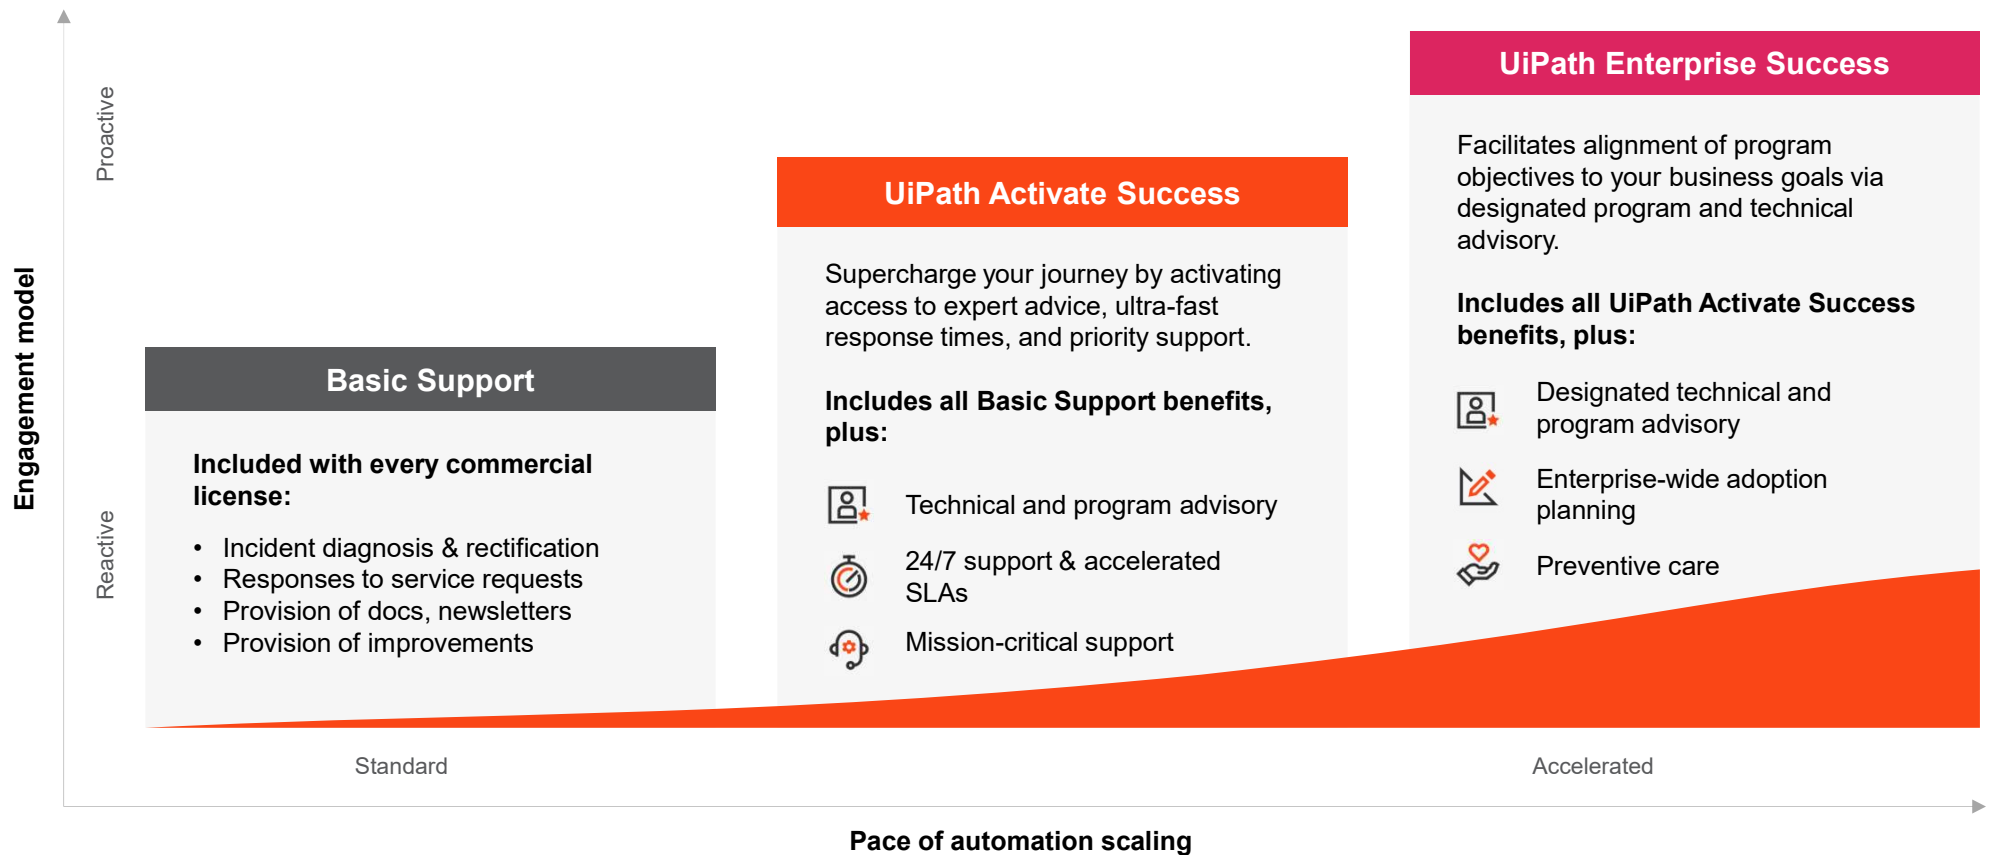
Engagement model

Proactive

Reactive

Basic Support

Included with every commercial license:

- Incident diagnosis & rectification
- Responses to service requests
- Provision of docs, newsletters
- Provision of improvements

UiPath Activate Success

Supercharge your journey by activating access to expert advice, ultra-fast response times, and priority support.

Includes all Basic Support benefits, plus:

Technical and program advisory

24/7 support & accelerated SLAs

Mission-critical support

UiPath Enterprise Success

Facilitates alignment of program objectives to your business goals via designated program and technical advisory.

Includes all UiPath Activate Success benefits, plus:

Designated technical and program advisory

Enterprise-wide adoption planning

Preventive care

Standard

Accelerated

Pace of automation scaling